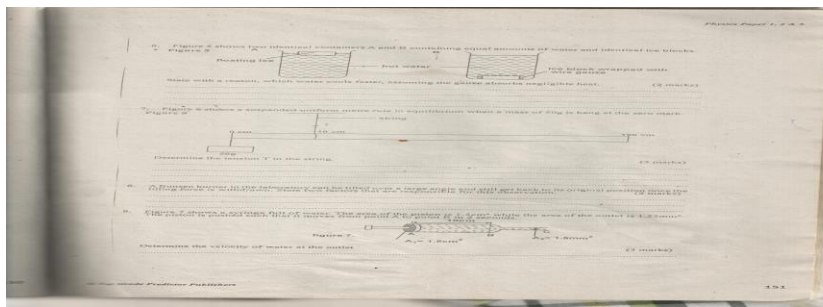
Physics Paper 1, 2 & 3

6. Figure 5 shows two identical containers A and B containing equal amounts of water and identical ice blocks.
Figure 5

Floating ice — hot water — Ice block wrapped with wire gauze

State with a reason, which water cools faster, assuming the gauze absorbs negligible heat. (2 marks)

7. Figure 6 shows a suspended uniform metre rule in equilibrium when a mass of 20g is hung at the zero mark.
Figure 6

string

0 cm — 10 cm — 100 cm

20g

Determine the tension T in the string. (3 marks)

8. A Bunsen burner in the laboratory can be tilted over a large angle and still get back to its original position once the tilting force is withdrawn. State two factors that are responsible for this observation. (2 marks)

9. Figure 7 shows a syringe full of water. The area of the piston is 1.5cm² while the area of the outlet is 1.5mm². The piston is pushed with speed of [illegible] from point A to point B.

Figure 7

$A_1 = 1.5cm^2$ — $A_2 = 1.5mm^2$

Determine the velocity of water at the outlet. (3 marks)

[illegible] Publishers

151